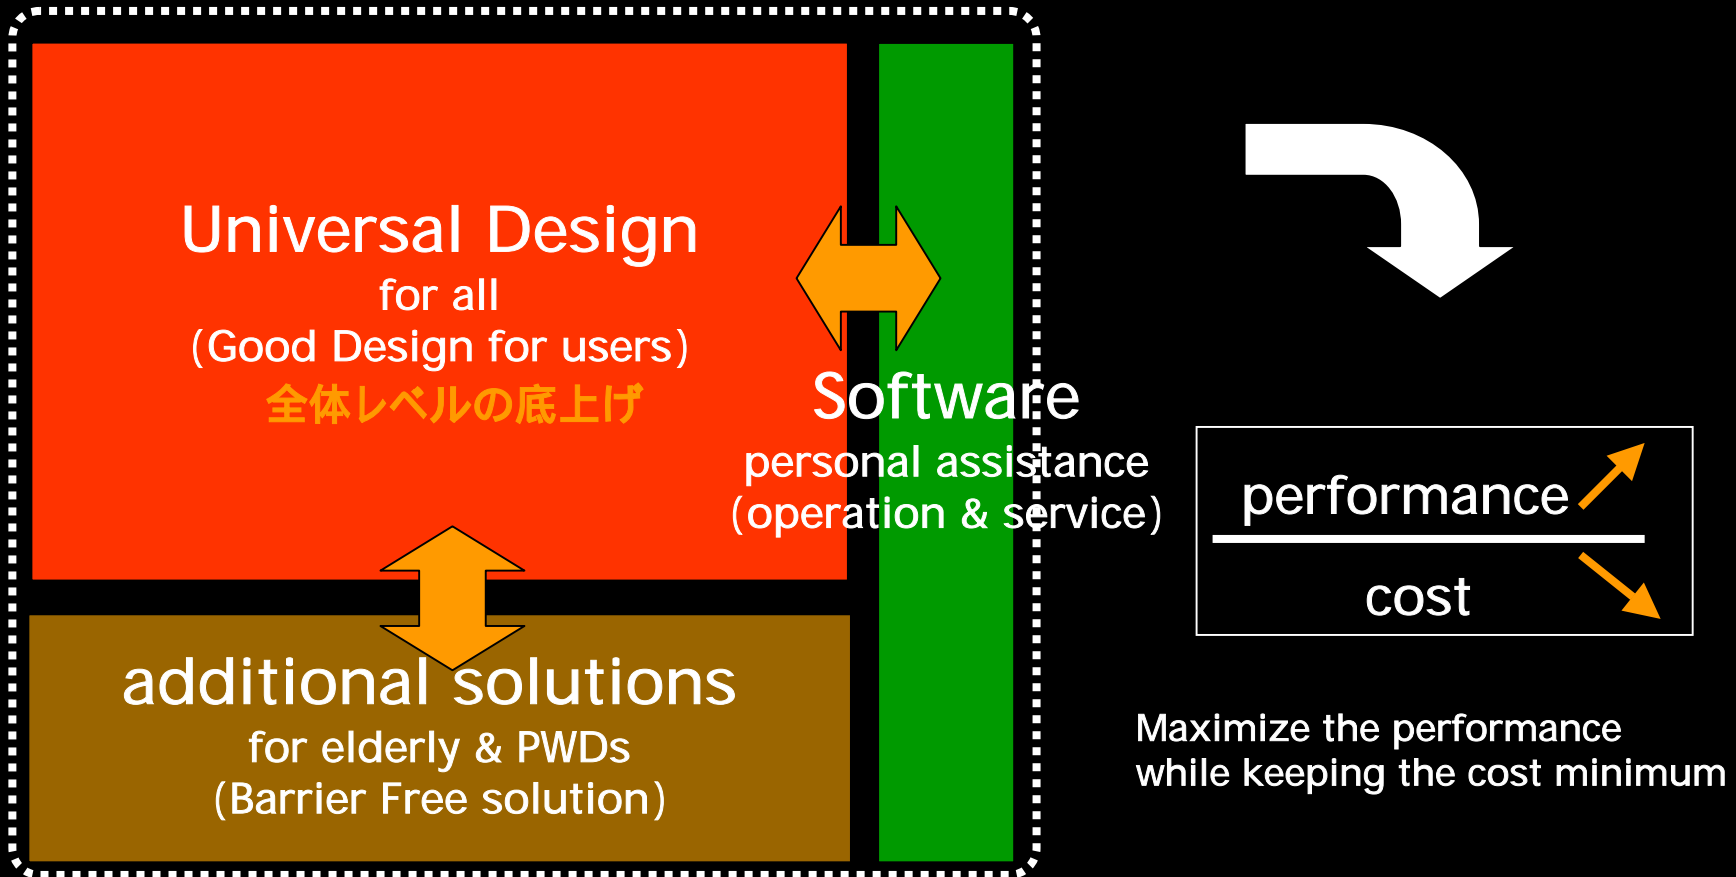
Universal Design
for all
(Good Design for users)
全体レベルの底上げ

Software
personal assistance
(operation & service)

additional solutions
for elderly & PWDs
(Barrier Free solution)

$\frac{\text{performance}}{\text{cost}}$

Maximize the performance
while keeping the cost minimum